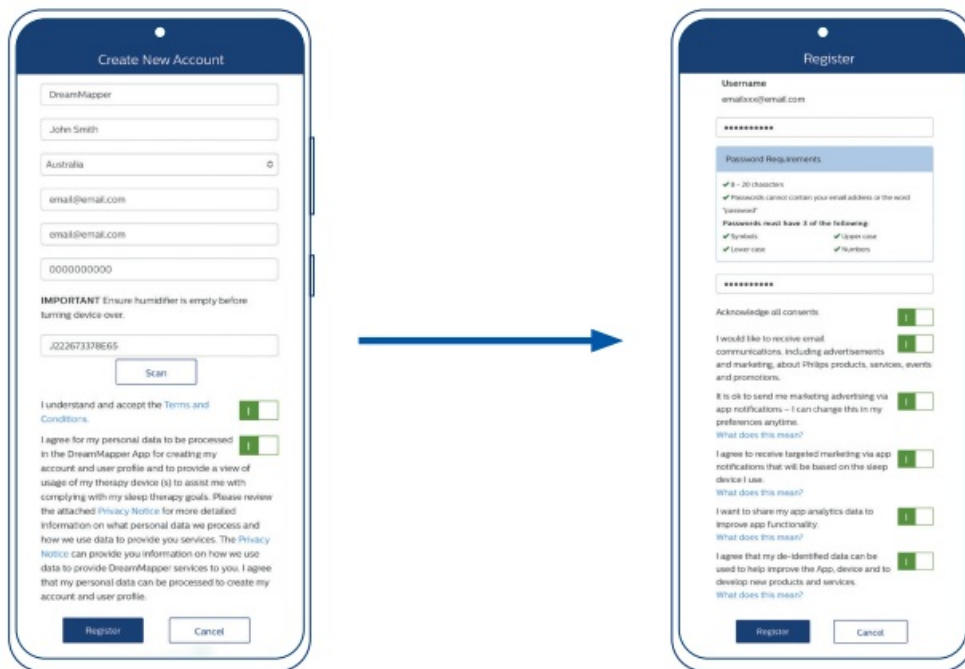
Create New Account

DreamMapper

John Smith

Australia

email@email.com

email@email.com

0000000000

**IMPORTANT** Ensure humidifier is empty before turning device over.

J222673378E65

Scan

I understand and accept the Terms and Conditions.

I agree for my personal data to be processed in the DreamMapper App for creating my account and user profile and to provide a view of usage of my therapy device (s) to assist me with complying with my sleep therapy goals. Please review the attached Privacy Notice for more detailed information on what personal data we process and how we use data to provide you services. The Privacy Notice can provide you information on how we use data to provide DreamMapper services to you. I agree that my personal data can be processed to create my account and user profile.

Register

Cancel

Register

Username

emailxxx@email.com

•••••••••••

Password Requirements

✔ 8 – 20 characters

✔ Passwords cannot contain your email address or the word "password"

Passwords must have 3 of the following:

✔ Symbols

✔ Upper case

✔ Lower case

✔ Numbers

•••••••••••

Acknowledge all consents

I would like to receive email communications, including advertisements and marketing, about Philips products, services, events and promotions.

It is ok to send me marketing advertising via app notifications – I can change this in my preferences anytime.

What does this mean?

I agree to receive targeted marketing via app notifications that will be based on the sleep device I use.

What does this mean?

I want to share my app analytics data to improve app functionality.

What does this mean?

I agree that my de-identified data can be used to help improve the App, device and to develop new products and services.

What does this mean?

Register

Cancel